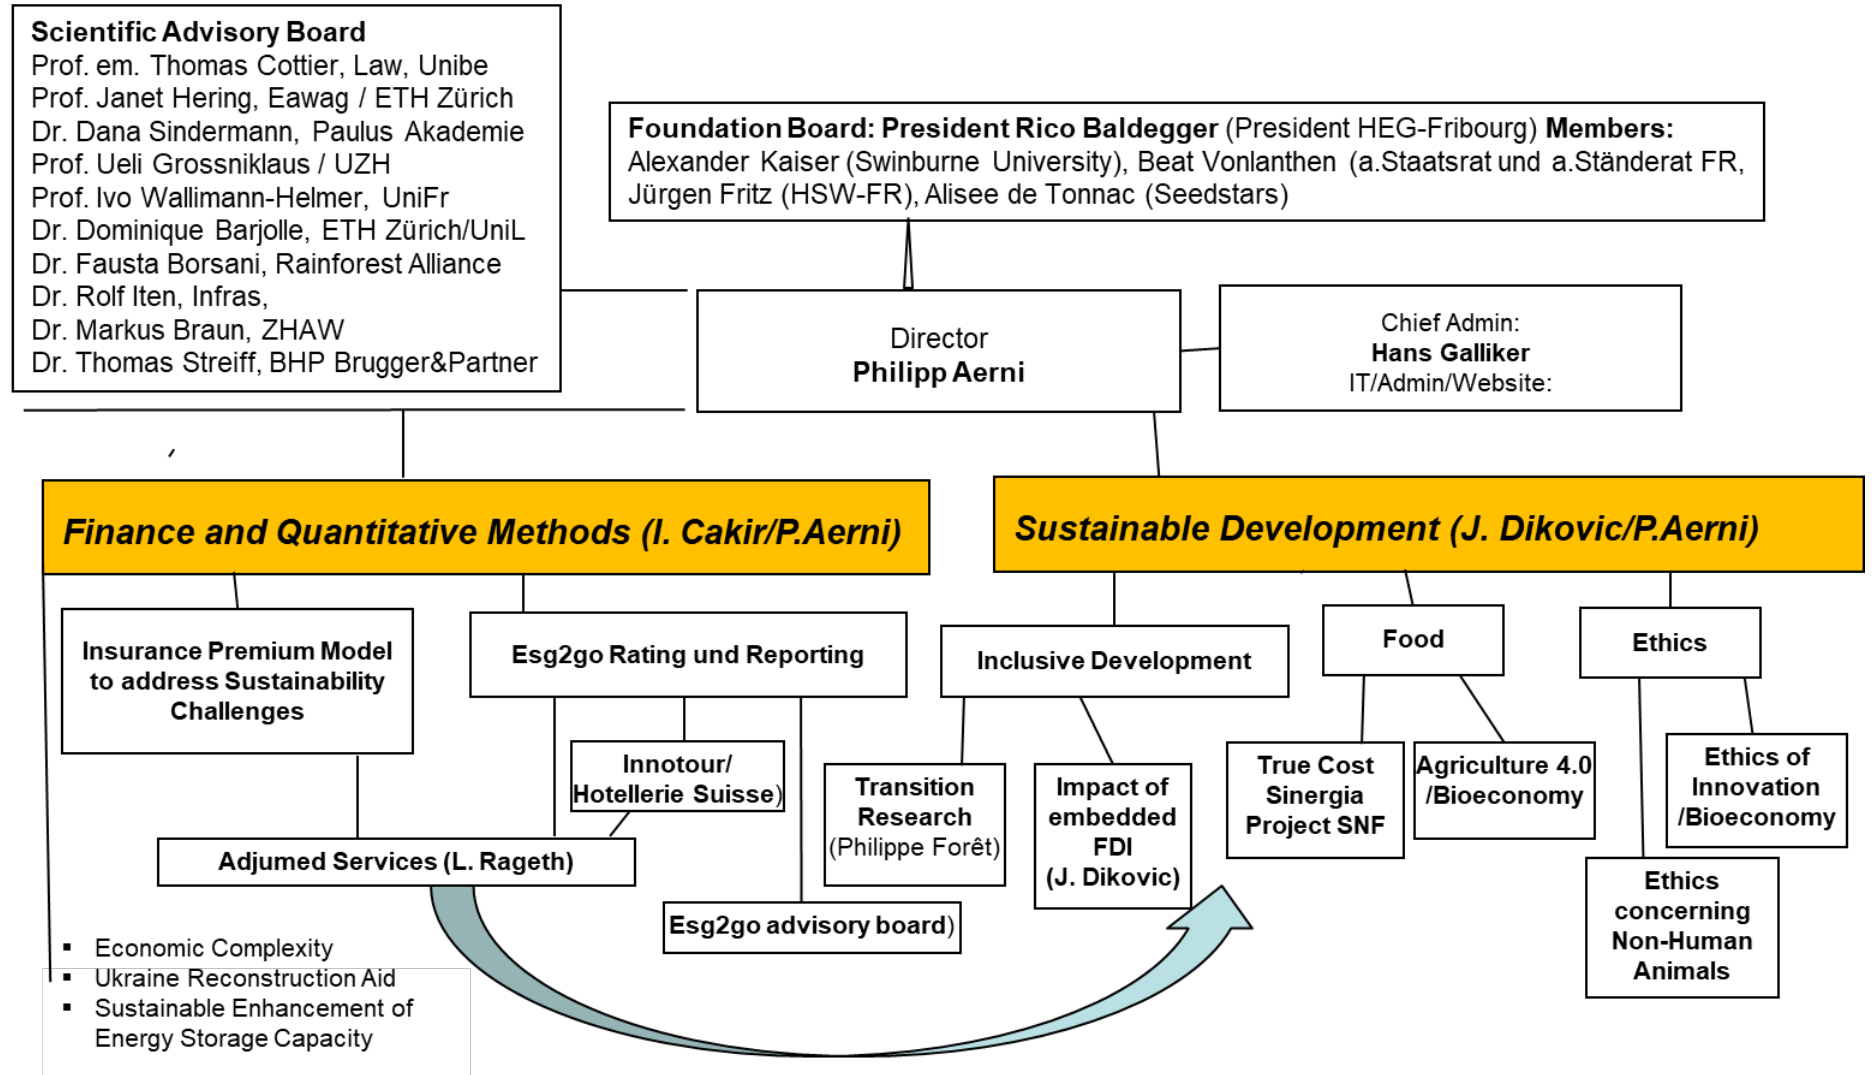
Scientific Advisory Board
Prof. em. Thomas Cottier, Law, Unibe
Prof. Janet Hering, Eawag / ETH Zürich
Dr. Dana Sindermann, Paulus Akademie
Prof. Ueli Grossniklaus / UZH
Prof. Ivo Wallimann-Helmer, UniFr
Dr. Dominique Barjolle, ETH Zürich/UniL
Dr. Fausta Borsani, Rainforest Alliance
Dr. Rolf Iten, Infras,
Dr. Markus Braun, ZHAW
Dr. Thomas Streiff, BHP Brugger&Partner

Foundation Board: President Rico Baldegger (President HEG-Fribourg) Members: Alexander Kaiser (Swinburne University), Beat Vonlanthen (a.Staatsrat und a.Ständerat FR, Jürgen Fritz (HSW-FR), Alisee de Tonnac (Seedstars)

Director
Philipp Aerni

Chief Admin:
Hans Galliker
IT/Admin/Website:

Finance and Quantitative Methods (I. Cakir/P.Aerni)

Sustainable Development (J. Dikovic/P.Aerni)

Insurance Premium Model to address Sustainability Challenges

Esg2go Rating und Reporting

Innotour/ Hotellerie Suisse)

Adjumed Services (L. Rageth)

Esg2go advisory board)

Inclusive Development

Transition Research (Philippe Forêt)

Impact of embedded FDI (J. Dikovic)

Food

True Cost Sinergia Project SNF

Agriculture 4.0 /Bioeconomy

Ethics

Ethics of Innovation /Bioeconomy

Ethics concerning Non-Human Animals

▪ Economic Complexity
▪ Ukraine Reconstruction Aid
▪ Sustainable Enhancement of Energy Storage Capacity